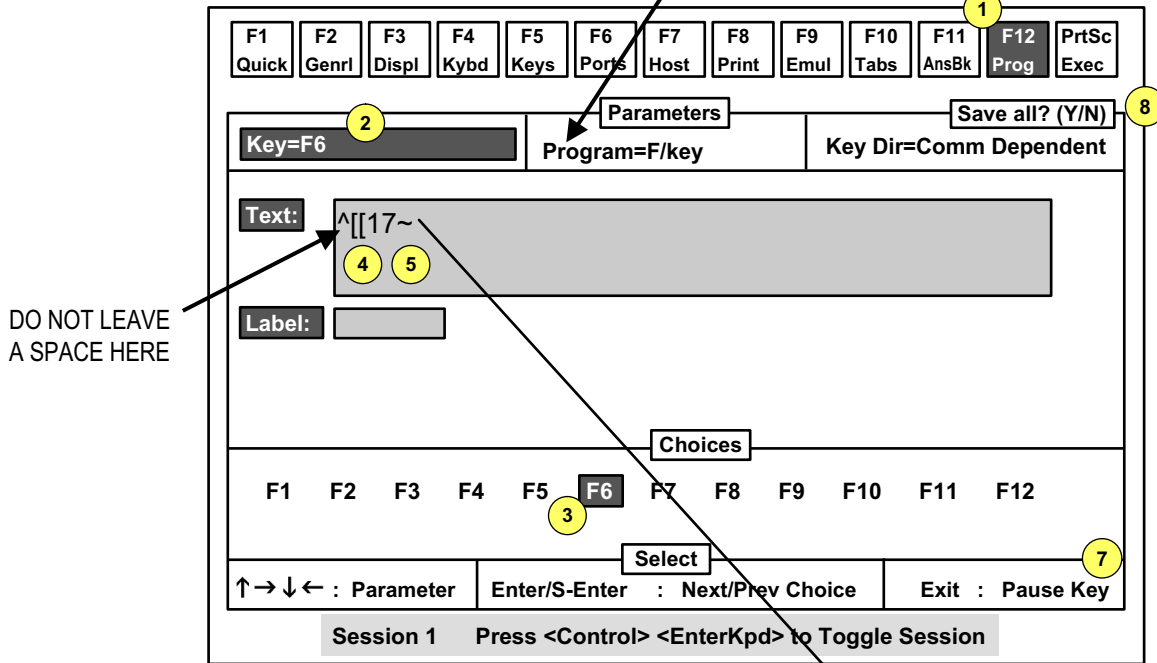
1

F1 Quick | F2 Genrl | F3 Displ | F4 Kybd | F5 Keys | F6 Ports | F7 Host | F8 Print | F9 Emul | F10 Tabs | F11 AnsBk | F12 Prog | PrtSc Exec

Parameters

Save all? (Y/N)

8

2

Key=F6

Program=F/key

Key Dir=Comm Dependent

Text:

^[[17~

4 5

DO NOT LEAVE A SPACE HERE

Label:

Choices

F1 F2 F3 F4 F5 F6 F7 F8 F9 F10 F11 F12

3

Select

7

↑→↓← : Parameter

Enter/S-Enter : Next/Prev Choice

Exit : Pause Key

Session 1 Press <Control> <EnterKpd> to Toggle Session